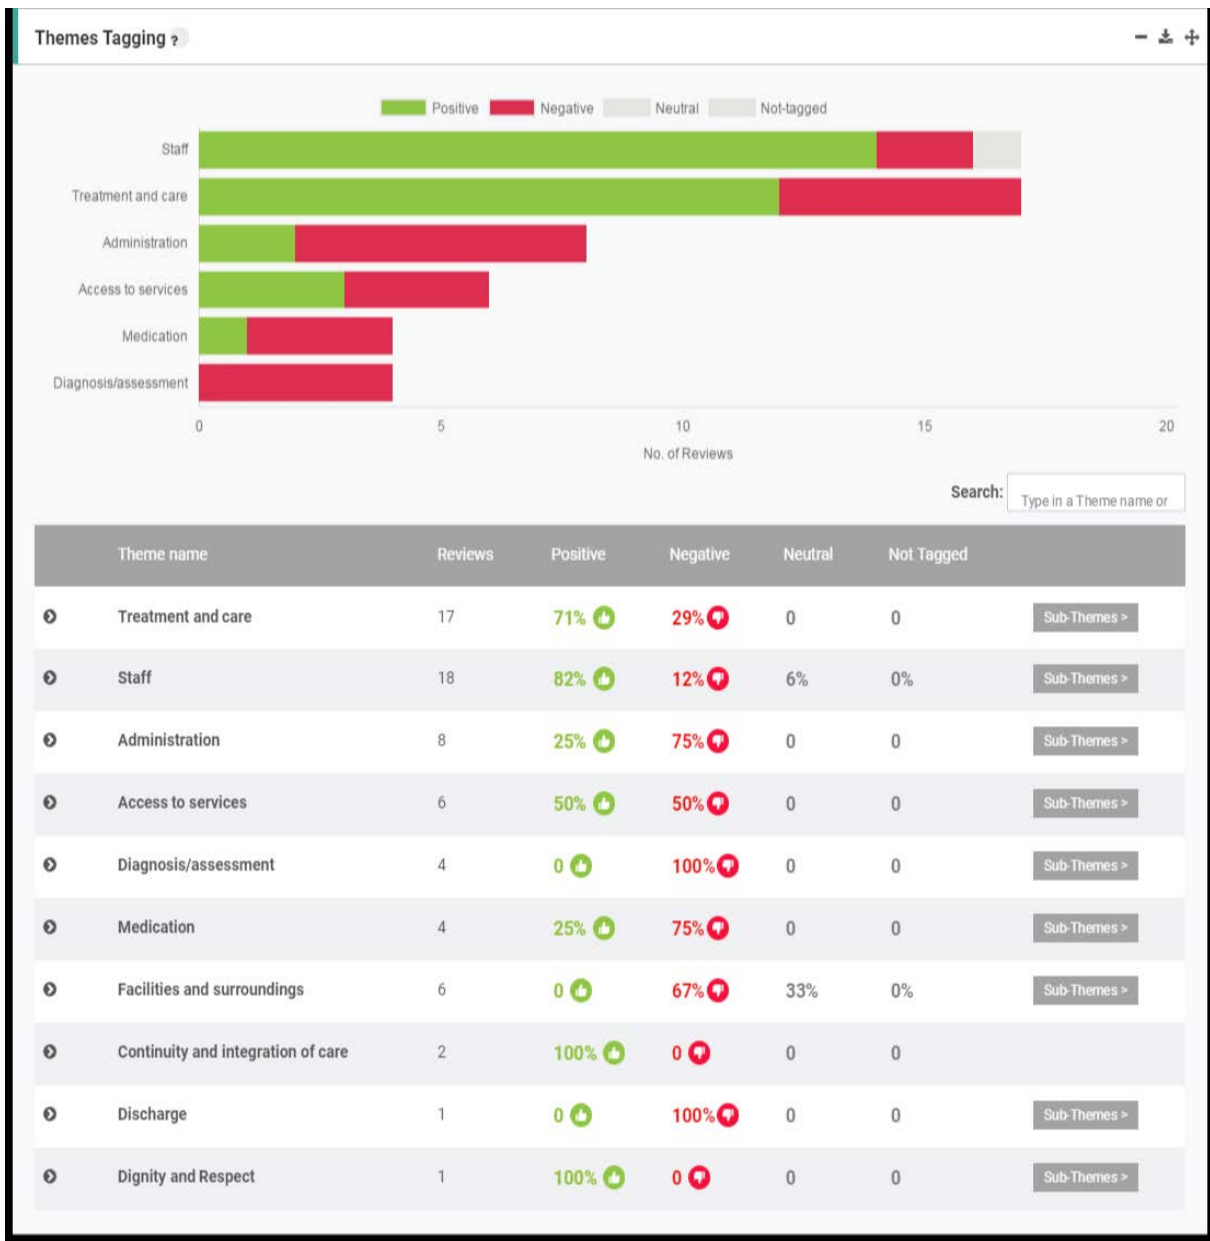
Themes Tagging ?

Positive Negative Neutral Not-tagged

Staff
Treatment and care
Administration
Access to services
Medication
Diagnosis/assessment

0 5 10 15 20
No. of Reviews

Search: Type in a Theme name or

| | Theme name | Reviews | Positive | Negative | Neutral | Not Tagged | |
|---|---|---|---|---|---|---|---|
| | Treatment and care | 17 | 71% | 29% | 0 | 0 | Sub-Themes > |
| | Staff | 18 | 82% | 12% | 6% | 0% | Sub-Themes > |
| | Administration | 8 | 25% | 75% | 0 | 0 | Sub-Themes > |
| | Access to services | 6 | 50% | 50% | 0 | 0 | Sub-Themes > |
| | Diagnosis/assessment | 4 | 0 | 100% | 0 | 0 | Sub-Themes > |
| | Medication | 4 | 25% | 75% | 0 | 0 | Sub-Themes > |
| | Facilities and surroundings | 6 | 0 | 67% | 33% | 0% | Sub-Themes > |
| | Continuity and integration of care | 2 | 100% | 0 | 0 | 0 | |
| | Discharge | 1 | 0 | 100% | 0 | 0 | Sub-Themes > |
| | Dignity and Respect | 1 | 100% | 0 | 0 | 0 | Sub-Themes > |